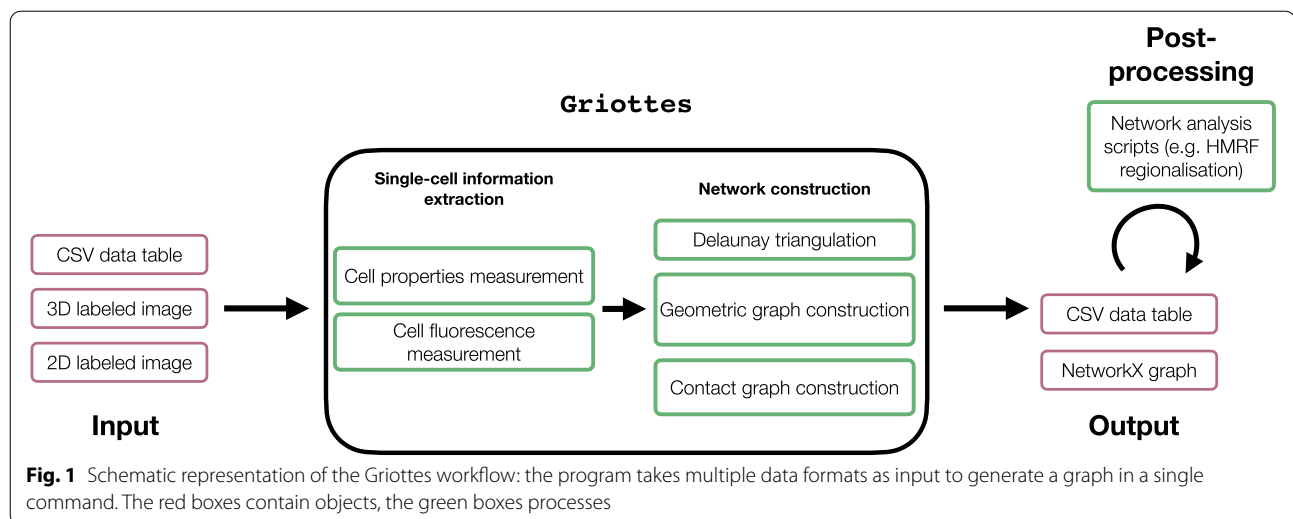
Post-processing

Griottes

Network analysis scripts (e.g. HMRF regionalisation)

Single-cell information extraction

Network construction

CSV data table

3D labeled image

2D labeled image

Cell properties measurement

Cell fluorescence measurement

Delaunay triangulation

Geometric graph construction

Contact graph construction

CSV data table

NetworkX graph

Input

Output

**Fig. 1** Schematic representation of the Griottes workflow: the program takes multiple data formats as input to generate a graph in a single command. The red boxes contain objects, the green boxes processes